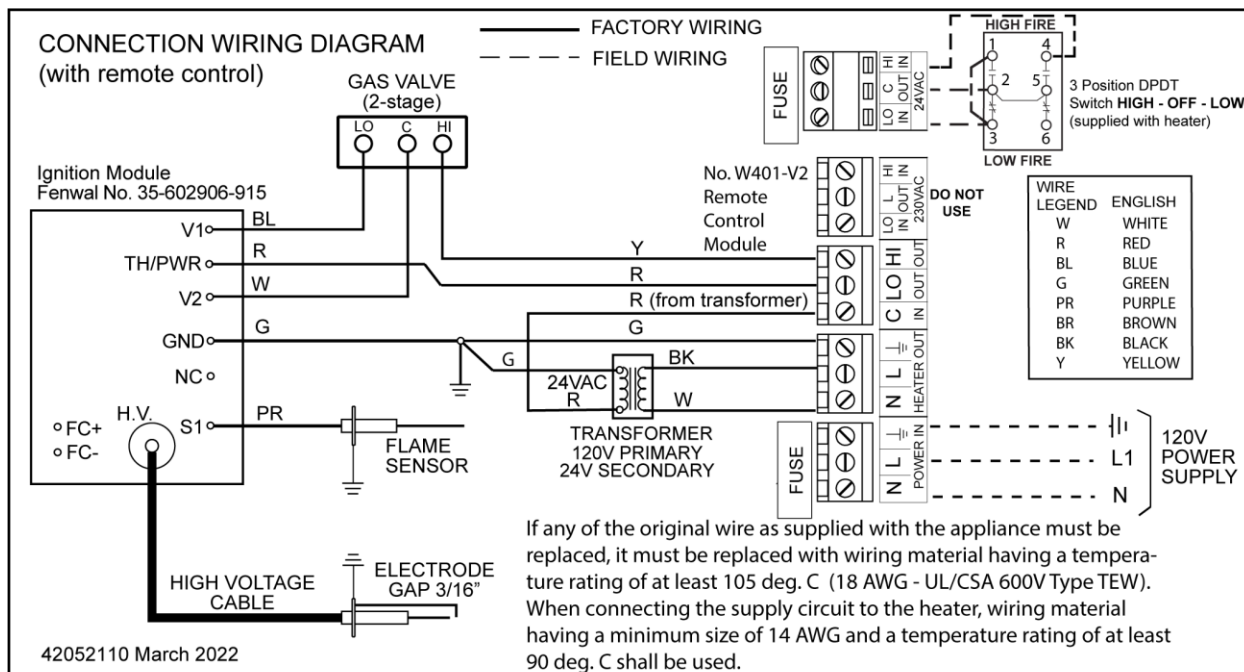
CONNECTION WIRING DIAGRAM
(with remote control)

FACTORY WIRING
FIELD WIRING

GAS VALVE
(2-stage)
LO C HI

FUSE

HI IN
C OUT
LO IN
24VAC

HIGH FIRE
1 4
2 5
3 6
LOW FIRE

3 Position DPDT Switch **HIGH - OFF - LOW** (supplied with heater)

Ignition Module
Fenwal No. 35-602906-915

V1
TH/PWR
V2
GND
NC
H.V.
S1
FC+
FC-

BL
R
W
G
PR

No. W401-V2
Remote
Control
Module

H IN
L OUT
LO IN
230VAC
DO NOT USE

Y
R
R (from transformer)
G
G
BK
W
24VAC
R

HI OUT
LO OUT
C IN
⏚ OUT
L HEATER
N

TRANSFORMER
120V PRIMARY
24V SECONDARY

FLAME SENSOR

FUSE
⏚ IN
L POWER
N

L1
N
120V POWER SUPPLY

| WIRE LEGEND | ENGLISH |
|---|---|
| W | WHITE |
| R | RED |
| BL | BLUE |
| G | GREEN |
| PR | PURPLE |
| BR | BROWN |
| BK | BLACK |
| Y | YELLOW |

HIGH VOLTAGE CABLE

ELECTRODE GAP 3/16"

If any of the original wire as supplied with the appliance must be replaced, it must be replaced with wiring material having a temperature rating of at least 105 deg. C (18 AWG - UL/CSA 600V Type TEW). When connecting the supply circuit to the heater, wiring material having a minimum size of 14 AWG and a temperature rating of at least 90 deg. C shall be used.

42052110 March 2022